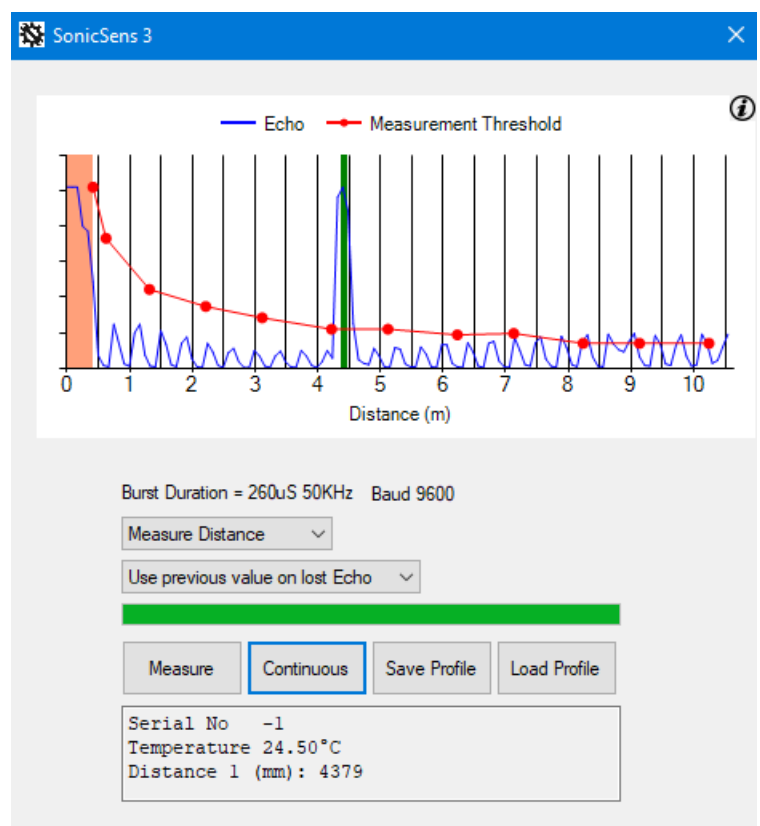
SonicSens 3

Echo Measurement Threshold

0 1 2 3 4 5 6 7 8 9 10

Distance (m)

Burst Duration = 260uS 50KHz Baud 9600

Measure Distance

Use previous value on lost Echo

Measure Continuous Save Profile Load Profile

Serial No -1
Temperature 24.50°C
Distance 1 (mm): 4379